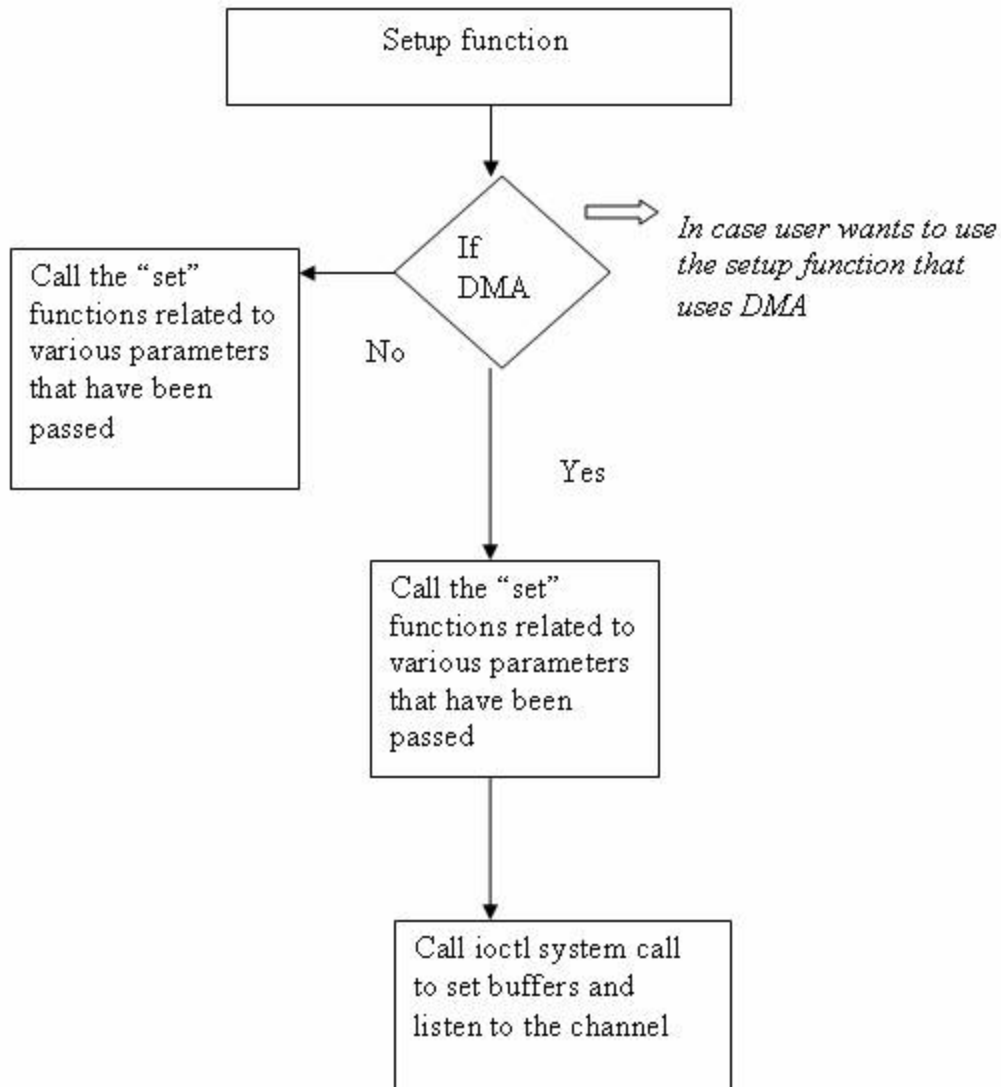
Setup function

If DMA

In case user wants to use the setup function that uses DMA

Call the "set" functions related to various parameters that have been passed

No

Yes

Call the "set" functions related to various parameters that have been passed

Call ioctl system call to set buffers and listen to the channel